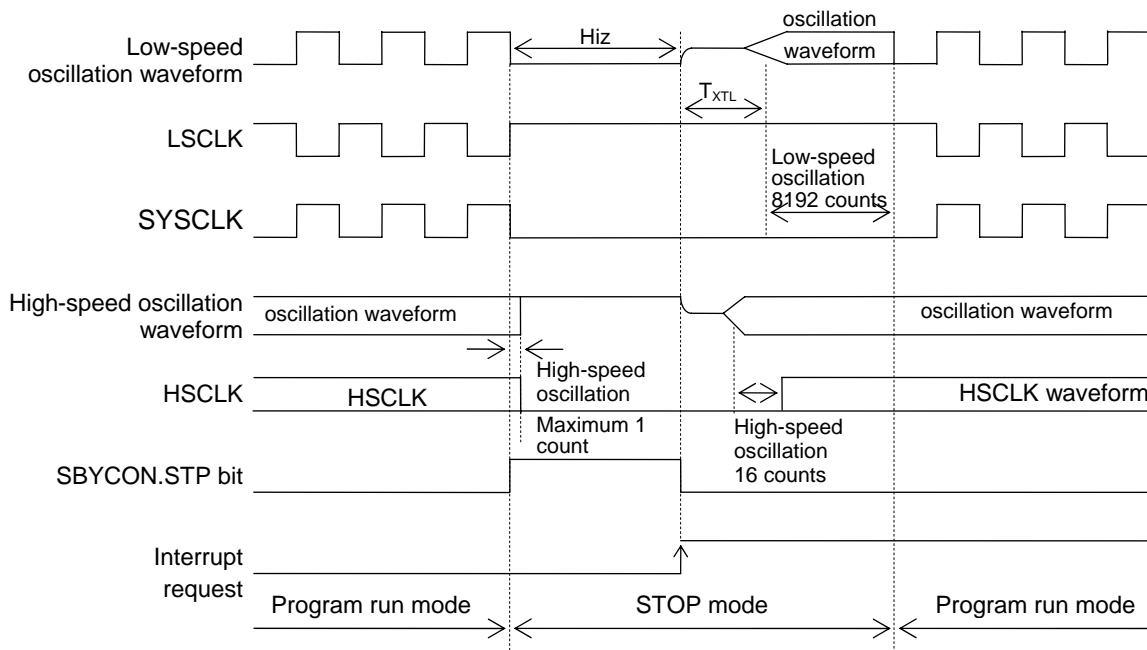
Low-speed oscillation waveform

Hiz

oscillation

waveform

$T_{XTL}$

LSCLK

Low-speed oscillation 8192 counts

SYSCLK

High-speed oscillation waveform

oscillation waveform

oscillation waveform

High-speed oscillation

HSCLK

HSCLK

HSCLK waveform

Maximum 1 count

High-speed oscillation 16 counts

SBYCON.STP bit

Interrupt request

Program run mode

STOP mode

Program run mode